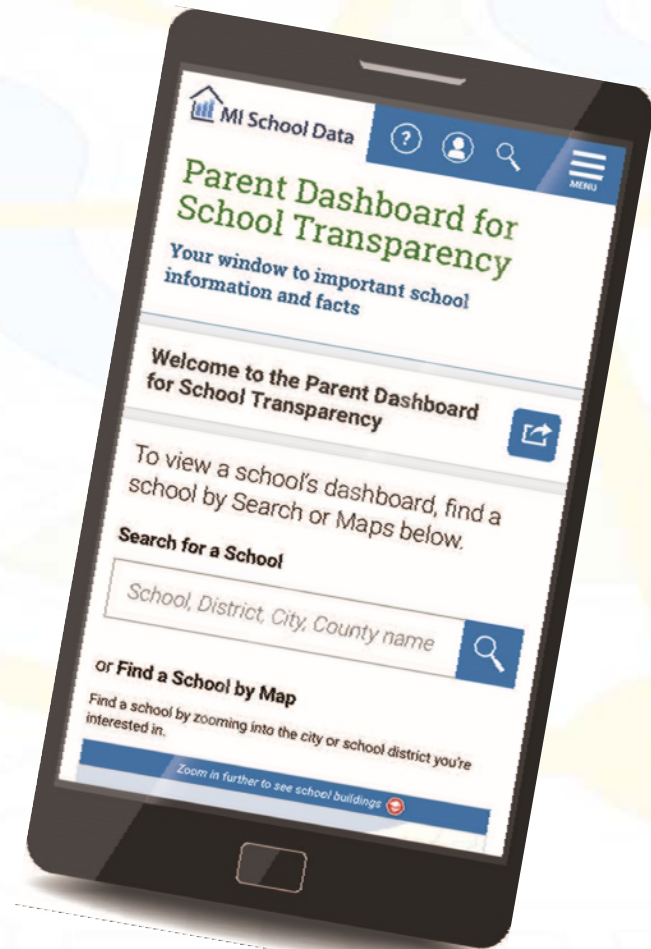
MI School Data

MENU

Parent Dashboard for School Transparency

Your window to important school information and facts

Welcome to the Parent Dashboard for School Transparency

To view a school's dashboard, find a school by Search or Maps below.

Search for a School

School, District, City, County name

or Find a School by Map

Find a school by zooming into the city or school district you're interested in.

Zoom in further to see school buildings